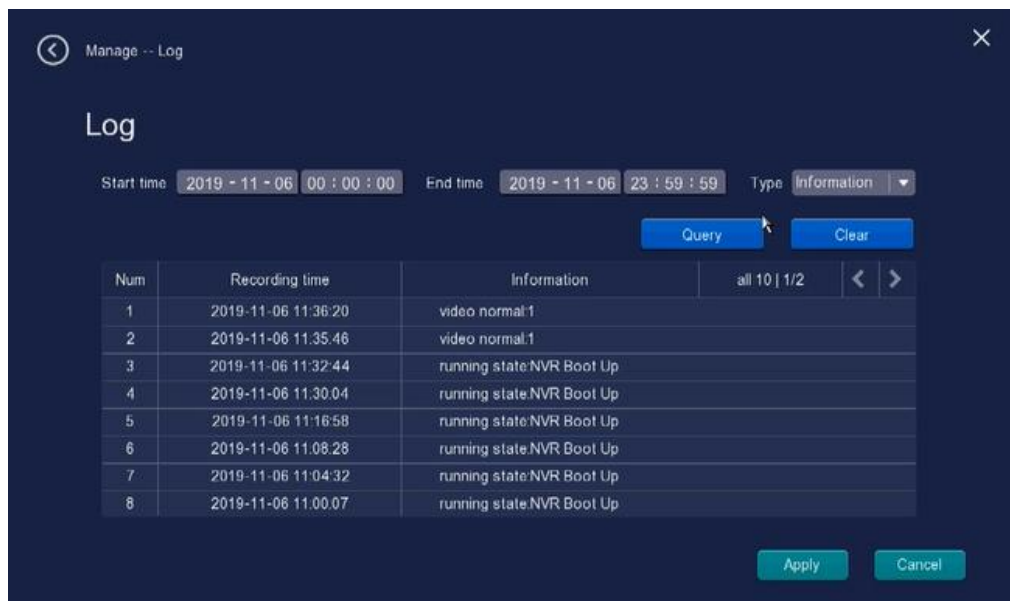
Manage -- Log

Log

Start time 2019 - 11 - 06 00 : 00 : 00 End time 2019 - 11 - 06 23 : 59 : 59 Type Information

Query Clear

| Num | Recording time | Information | all 10 \| 1/2 |
|---|---|---|---|
| 1 | 2019-11-06 11:36:20 | video normal:1 | |
| 2 | 2019-11-06 11:35:46 | video normal:1 | |
| 3 | 2019-11-06 11:32:44 | running state:NVR Boot Up | |
| 4 | 2019-11-06 11:30:04 | running state:NVR Boot Up | |
| 5 | 2019-11-06 11:16:58 | running state:NVR Boot Up | |
| 6 | 2019-11-06 11:08:28 | running state:NVR Boot Up | |
| 7 | 2019-11-06 11:04:32 | running state:NVR Boot Up | |
| 8 | 2019-11-06 11:00:07 | running state:NVR Boot Up | |

Apply Cancel